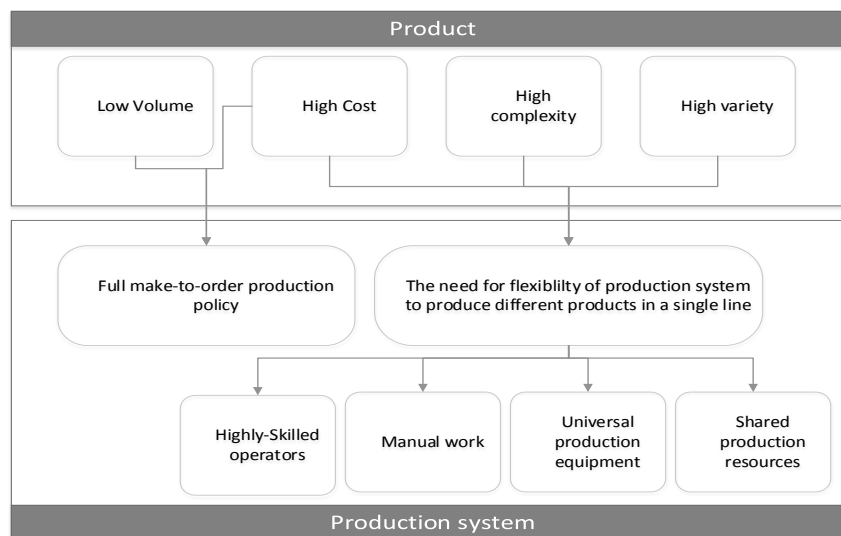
Product

Low Volume

High Cost

High complexity

High variety

Full make-to-order production policy

The need for flexiblilty of production system to produce different products in a single line

Highly-Skilled operators

Manual work

Universal production equipment

Shared production resources

Production system